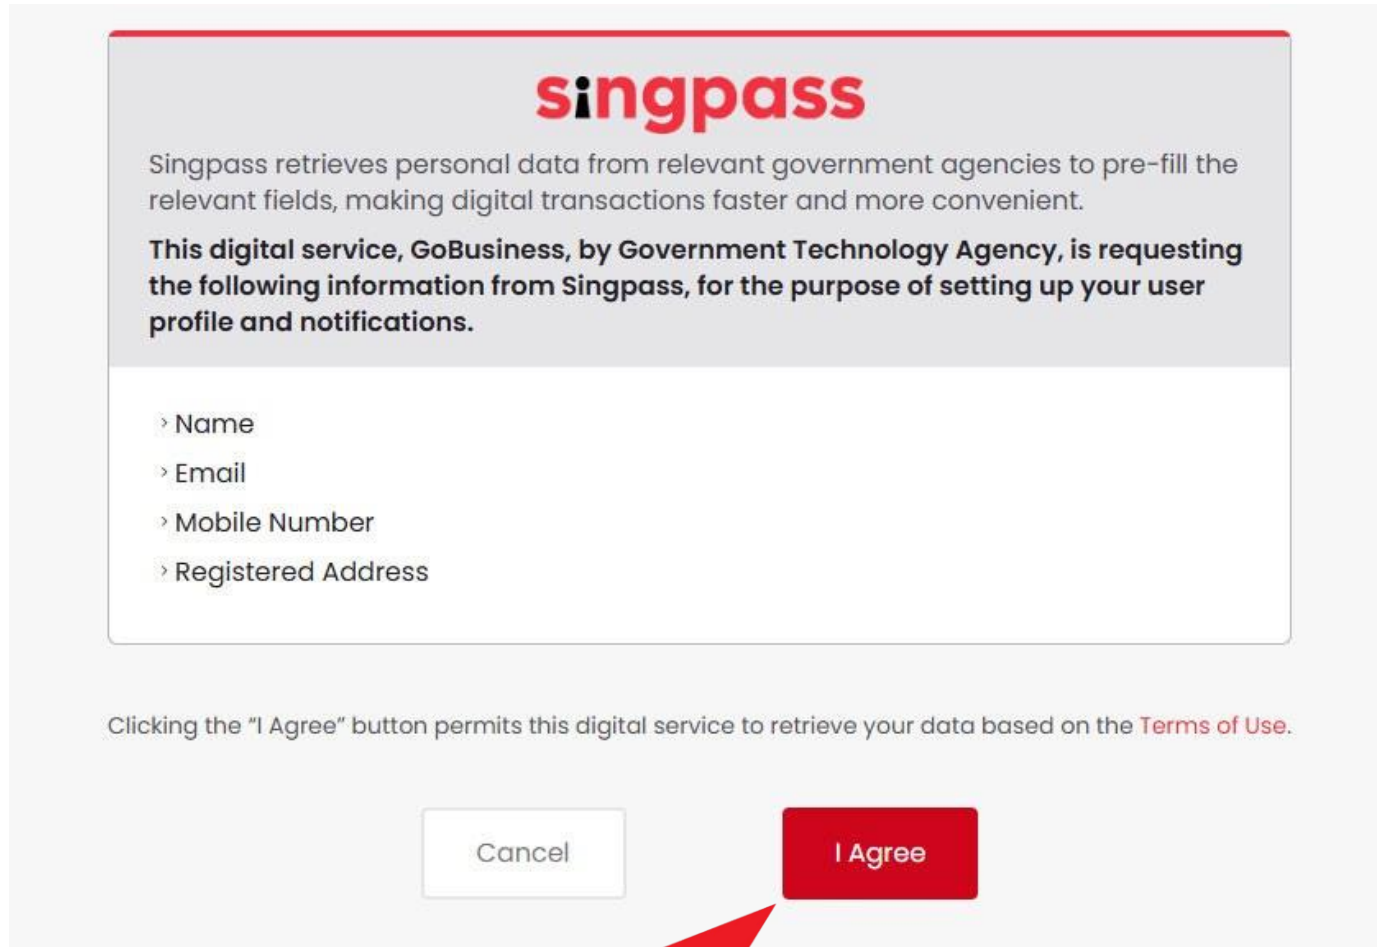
singpass

Singpass retrieves personal data from relevant government agencies to pre-fill the relevant fields, making digital transactions faster and more convenient.

**This digital service, GoBusiness, by Government Technology Agency, is requesting the following information from Singpass, for the purpose of setting up your user profile and notifications.**

› Name
› Email
› Mobile Number
› Registered Address

Clicking the "I Agree" button permits this digital service to retrieve your data based on the Terms of Use.

Cancel

I Agree